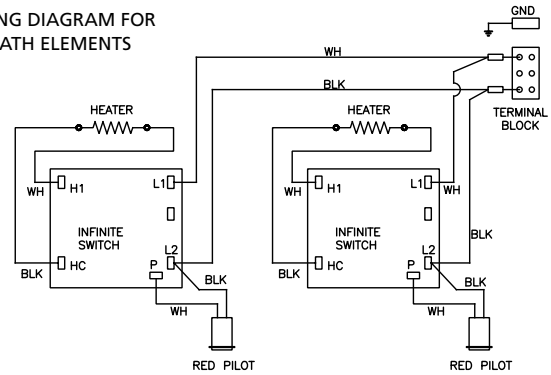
NG DIAGRAM FOR
ATH ELEMENTS

GND

WH

BLK

TERMINAL BLOCK

HEATER

WH H1

L1

INFINITE SWITCH

L2

BLK HC

P

BLK

WH

RED PILOT

HEATER

WH H1

L1 WH

INFINITE SWITCH

L2

BLK

BLK HC

P

BLK

WH

RED PILOT